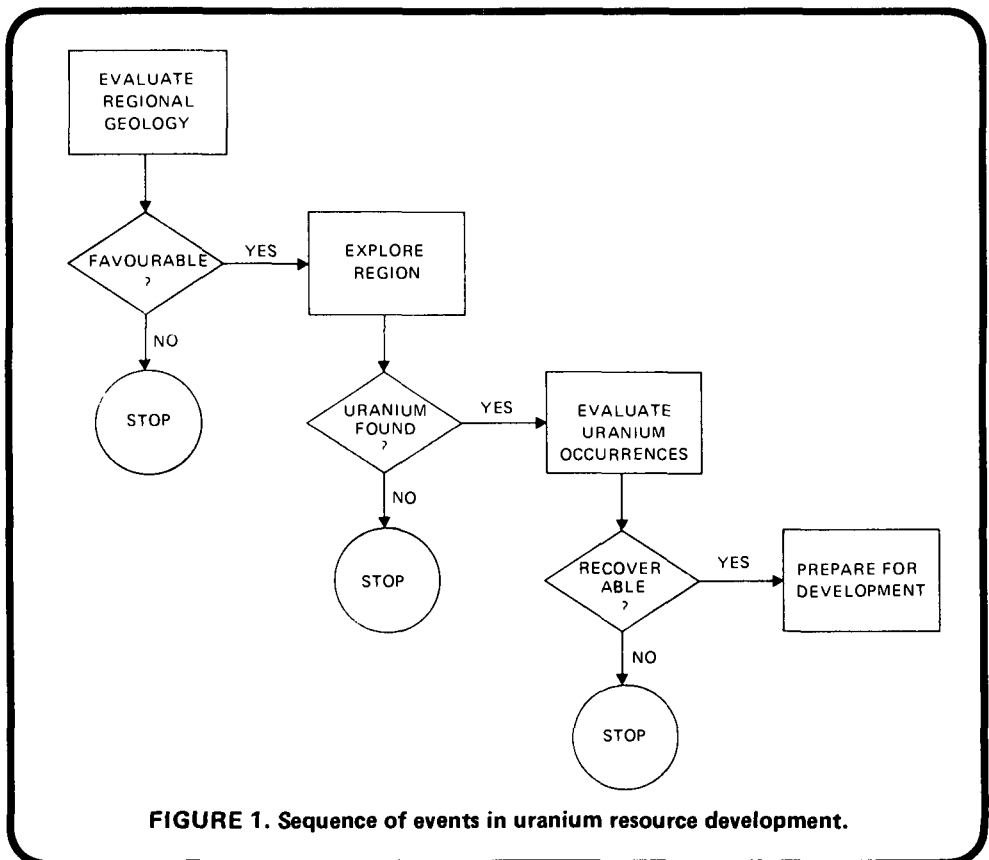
EVALUATE REGIONAL GEOLOGY

FAVOURABLE ?

YES

EXPLORE REGION

NO

STOP

URANIUM FOUND ?

YES

EVALUATE URANIUM OCCURRENCES

NO

STOP

RECOVER ABLE ?

YES

PREPARE FOR DEVELOPMENT

NO

STOP

FIGURE 1. Sequence of events in uranium resource development.